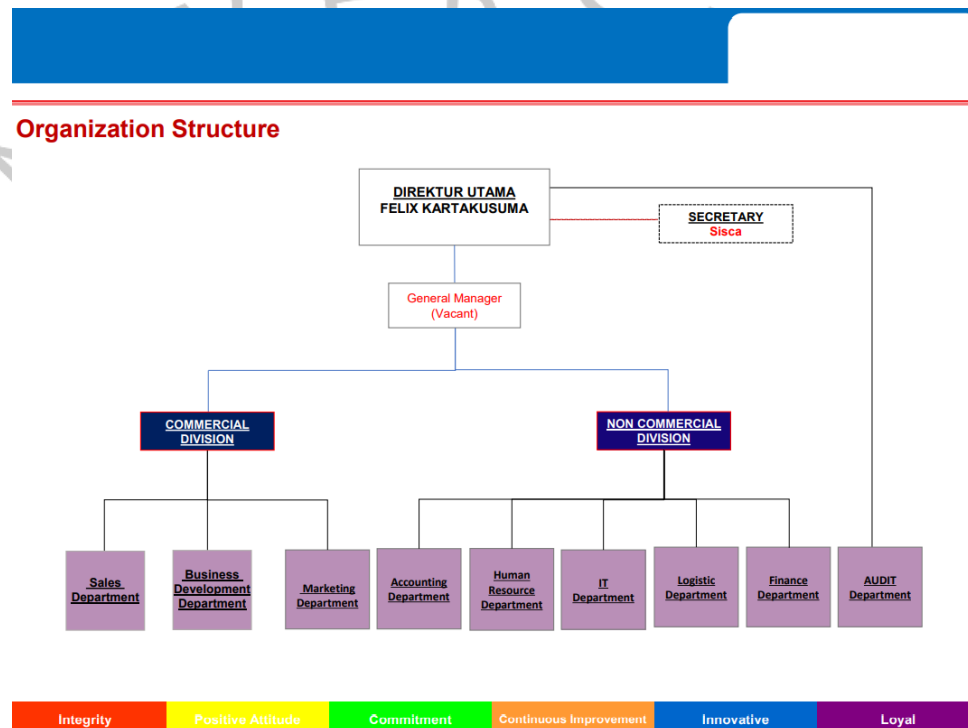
Organization Structure

DIREKTUR UTAMA
FELIX KARTAKUSUMA

SECRETARY
Sisca

General Manager
(Vacant)

COMMERCIAL DIVISION

NON COMMERCIAL DIVISION

Sales Department

Business Development Department

Marketing Department

Accounting Department

Human Resource Department

IT Department

Logistic Department

Finance Department

AUDIT Department

Integrity | Positive Attitude | Commitment | Continuous Improvement | Innovative | Loyal